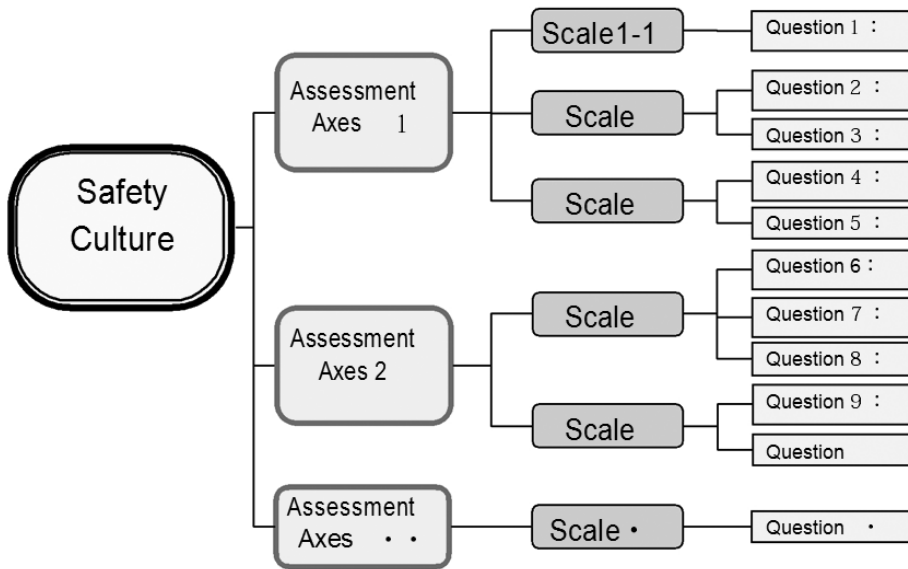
Safety Culture

Assessment Axes 1

Scale1-1

Question 1 :

Scale

Question 2 :

Question 3 :

Scale

Question 4 :

Question 5 :

Assessment Axes 2

Scale

Question 6 :

Question 7 :

Question 8 :

Scale

Question 9 :

Question

Assessment Axes • •

Scale •

Question •